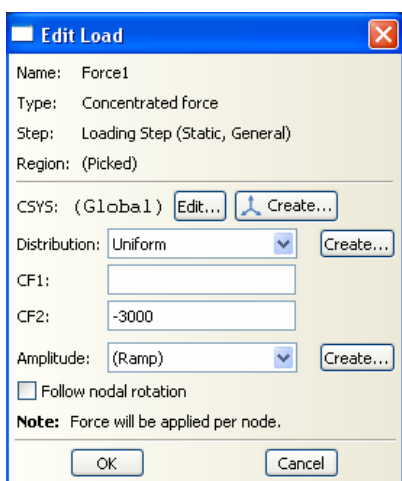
Edit Load

Name: Force1

Type: Concentrated force

Step: Loading Step (Static, General)

Region: (Picked)

CSYS: (Global) Edit... Create...

Distribution: Uniform Create...

CF1:

CF2: -3000

Amplitude: (Ramp) Create...

Follow nodal rotation

Note: Force will be applied per node.

OK Cancel